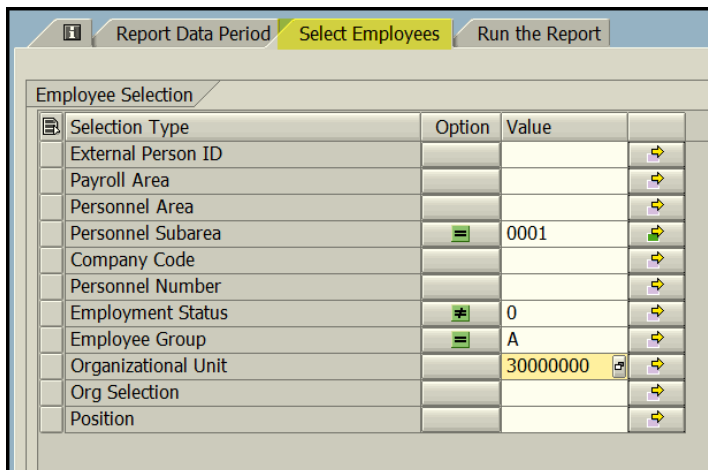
Report Data Period | Select Employees | Run the Report

Employee Selection

| Selection Type | Option | Value |
|---|---|---|
| External Person ID | | |
| Payroll Area | | |
| Personnel Area | | |
| Personnel Subarea | = | 0001 |
| Company Code | | |
| Personnel Number | | |
| Employment Status | ≠ | 0 |
| Employee Group | = | A |
| Organizational Unit | | 30000000 |
| Org Selection | | |
| Position | | |